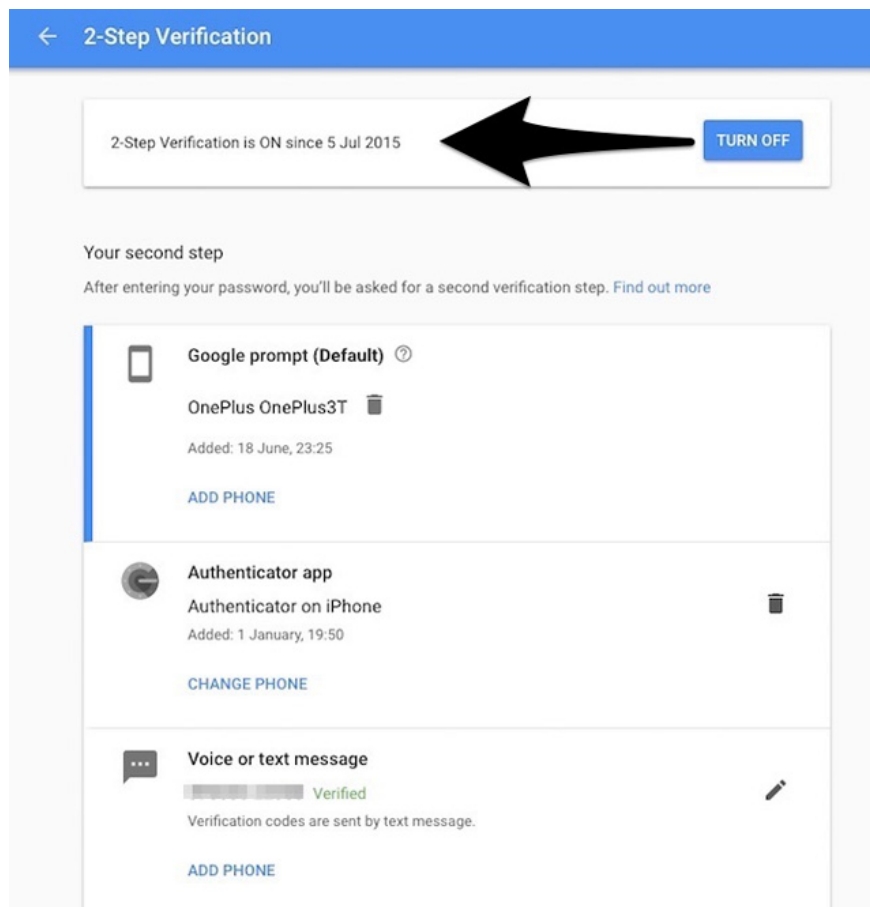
2-Step Verification

2-Step Verification is ON since 5 Jul 2015

TURN OFF

Your second step

After entering your password, you'll be asked for a second verification step. Find out more

Google prompt (Default)

OnePlus OnePlus3T

Added: 18 June, 23:25

ADD PHONE

Authenticator app

Authenticator on iPhone

Added: 1 January, 19:50

CHANGE PHONE

Voice or text message

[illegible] Verified

Verification codes are sent by text message.

ADD PHONE